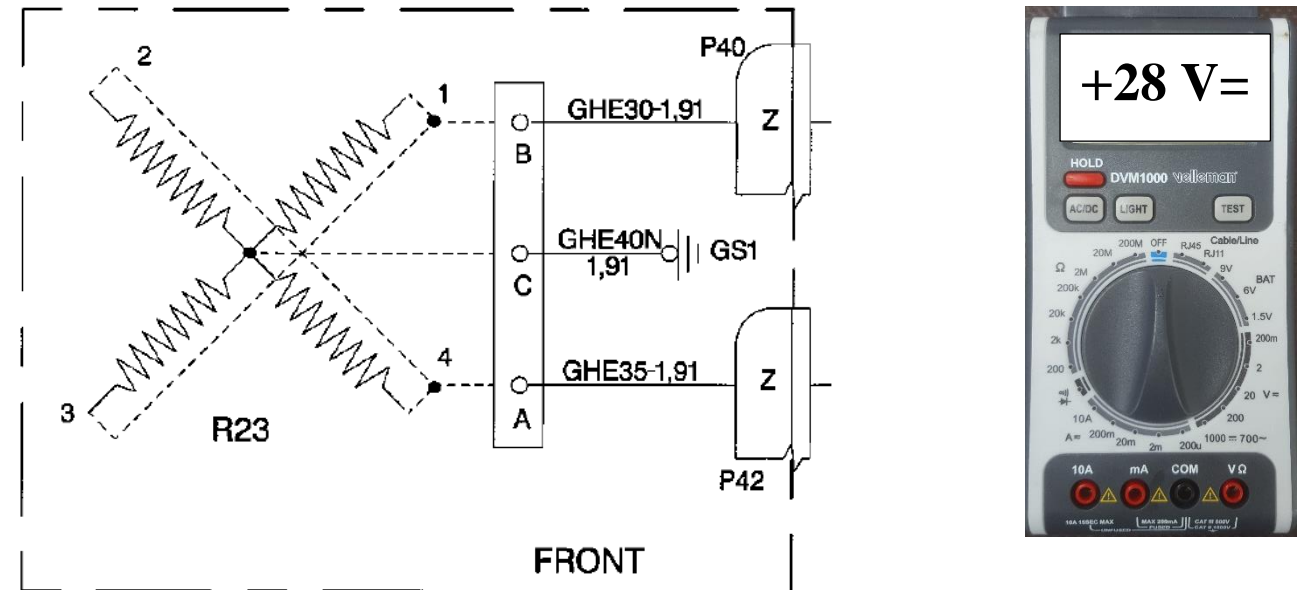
2

1

3

4

R23

B

C

A

GHE30-1,91

GHE40N 1,91

GS1

GHE35-1,91

P40

Z

Z

P42

FRONT

+28 V=

HOLD

DVM1000 Velleman

AC/DC

LIGHT

TEST

200M OFF RJ45 Cable/Line

20M

RJ11

Ω 2M

9V

BAT

200k

6V

20k

1.5V

2k

200m

200

2

20 V=

10A

200

A= 200m 20m 2m 200u 1000 = 700~

10A

mA

COM

VΩ

10A 10SEC MAX UNFUSED

MAX 200mA FUSED

CAT III 500V CAT II 1000V